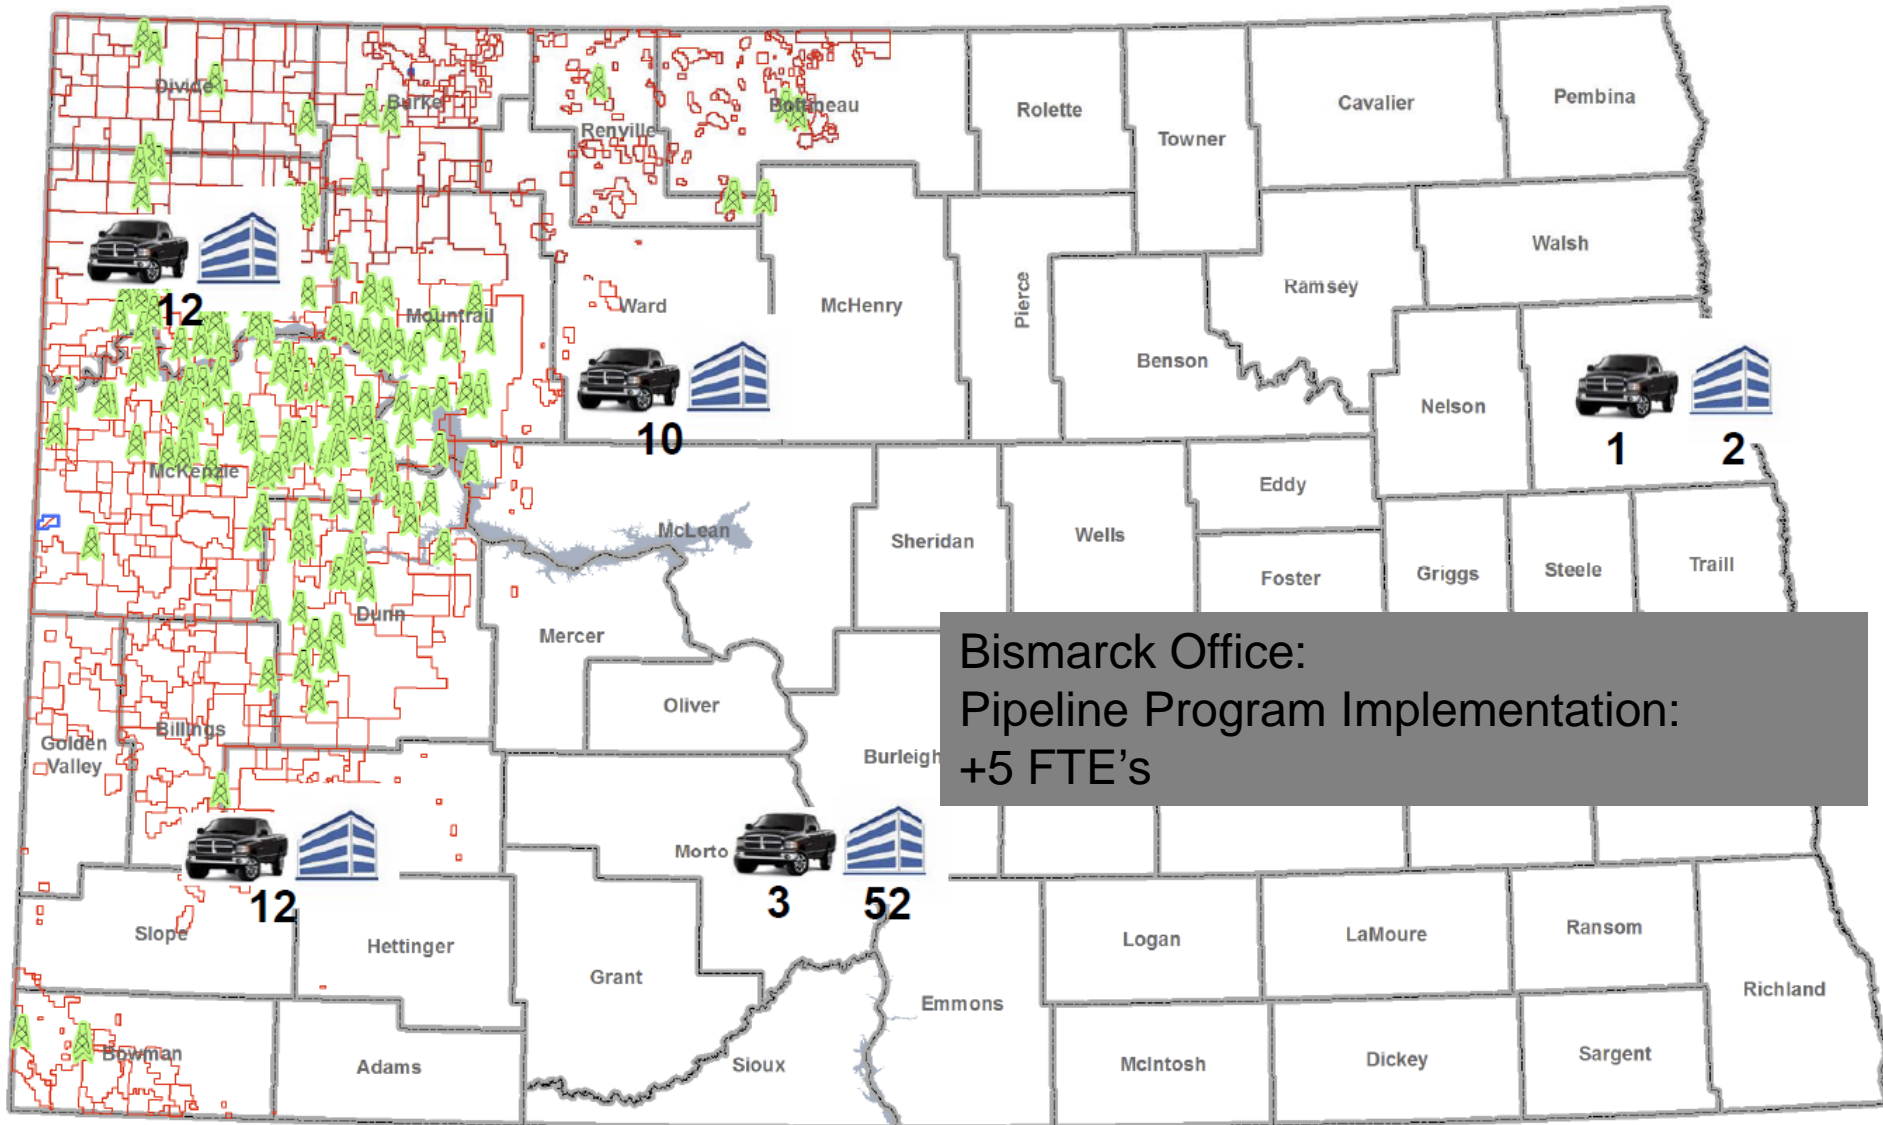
Divide
Burke
Renville
Bottineau
Rolette
Towner
Cavalier
Pembina
Walsh
Ramsey
Benson
Pierce
McHenry
Ward
Mountrail
12
10
Nelson
1
2
McKenzie
McLean
Sheridan
Wells
Eddy
Foster
Griggs
Steele
Traill
Dunn
Mercer
Oliver
Burleigh
Golden Valley
Billings
Bismarck Office:
Pipeline Program Implementation:
+5 FTE’s
Morto
12
3
52
Slope
Hettinger
Grant
Emmons
Logan
LaMoure
Ransom
Richland
Bowman
Adams
Sioux
McIntosh
Dickey
Sargent